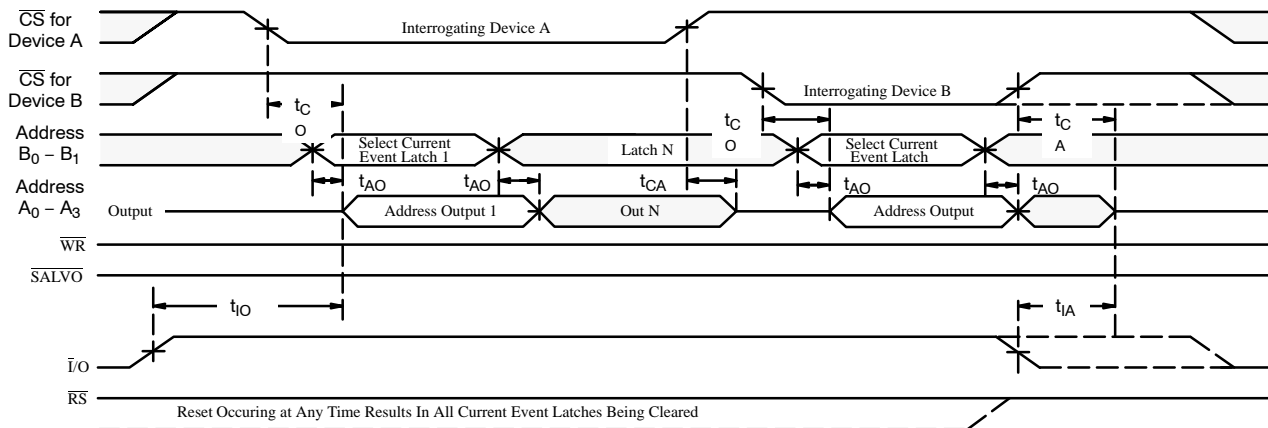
$\overline{CS}$ for Device A

Interrogating Device A

$\overline{CS}$ for Device B

Interrogating Device B

$t_{CO}$

$t_{CO}$

$t_{CA}$

Address $B_0 - B_1$

Select Current Event Latch 1

Latch N

Select Current Event Latch

Address $A_0 - A_3$

$t_{AO}$

$t_{AO}$

$t_{CA}$

$t_{AO}$

$t_{AO}$

Output

Address Output 1

Out N

Address Output

$\overline{WR}$

$\overline{SALVO}$

$t_{IO}$

$t_{IA}$

$\overline{I}/O$

$\overline{RS}$

Reset Occuring at Any Time Results In All Current Event Latches Being Cleared